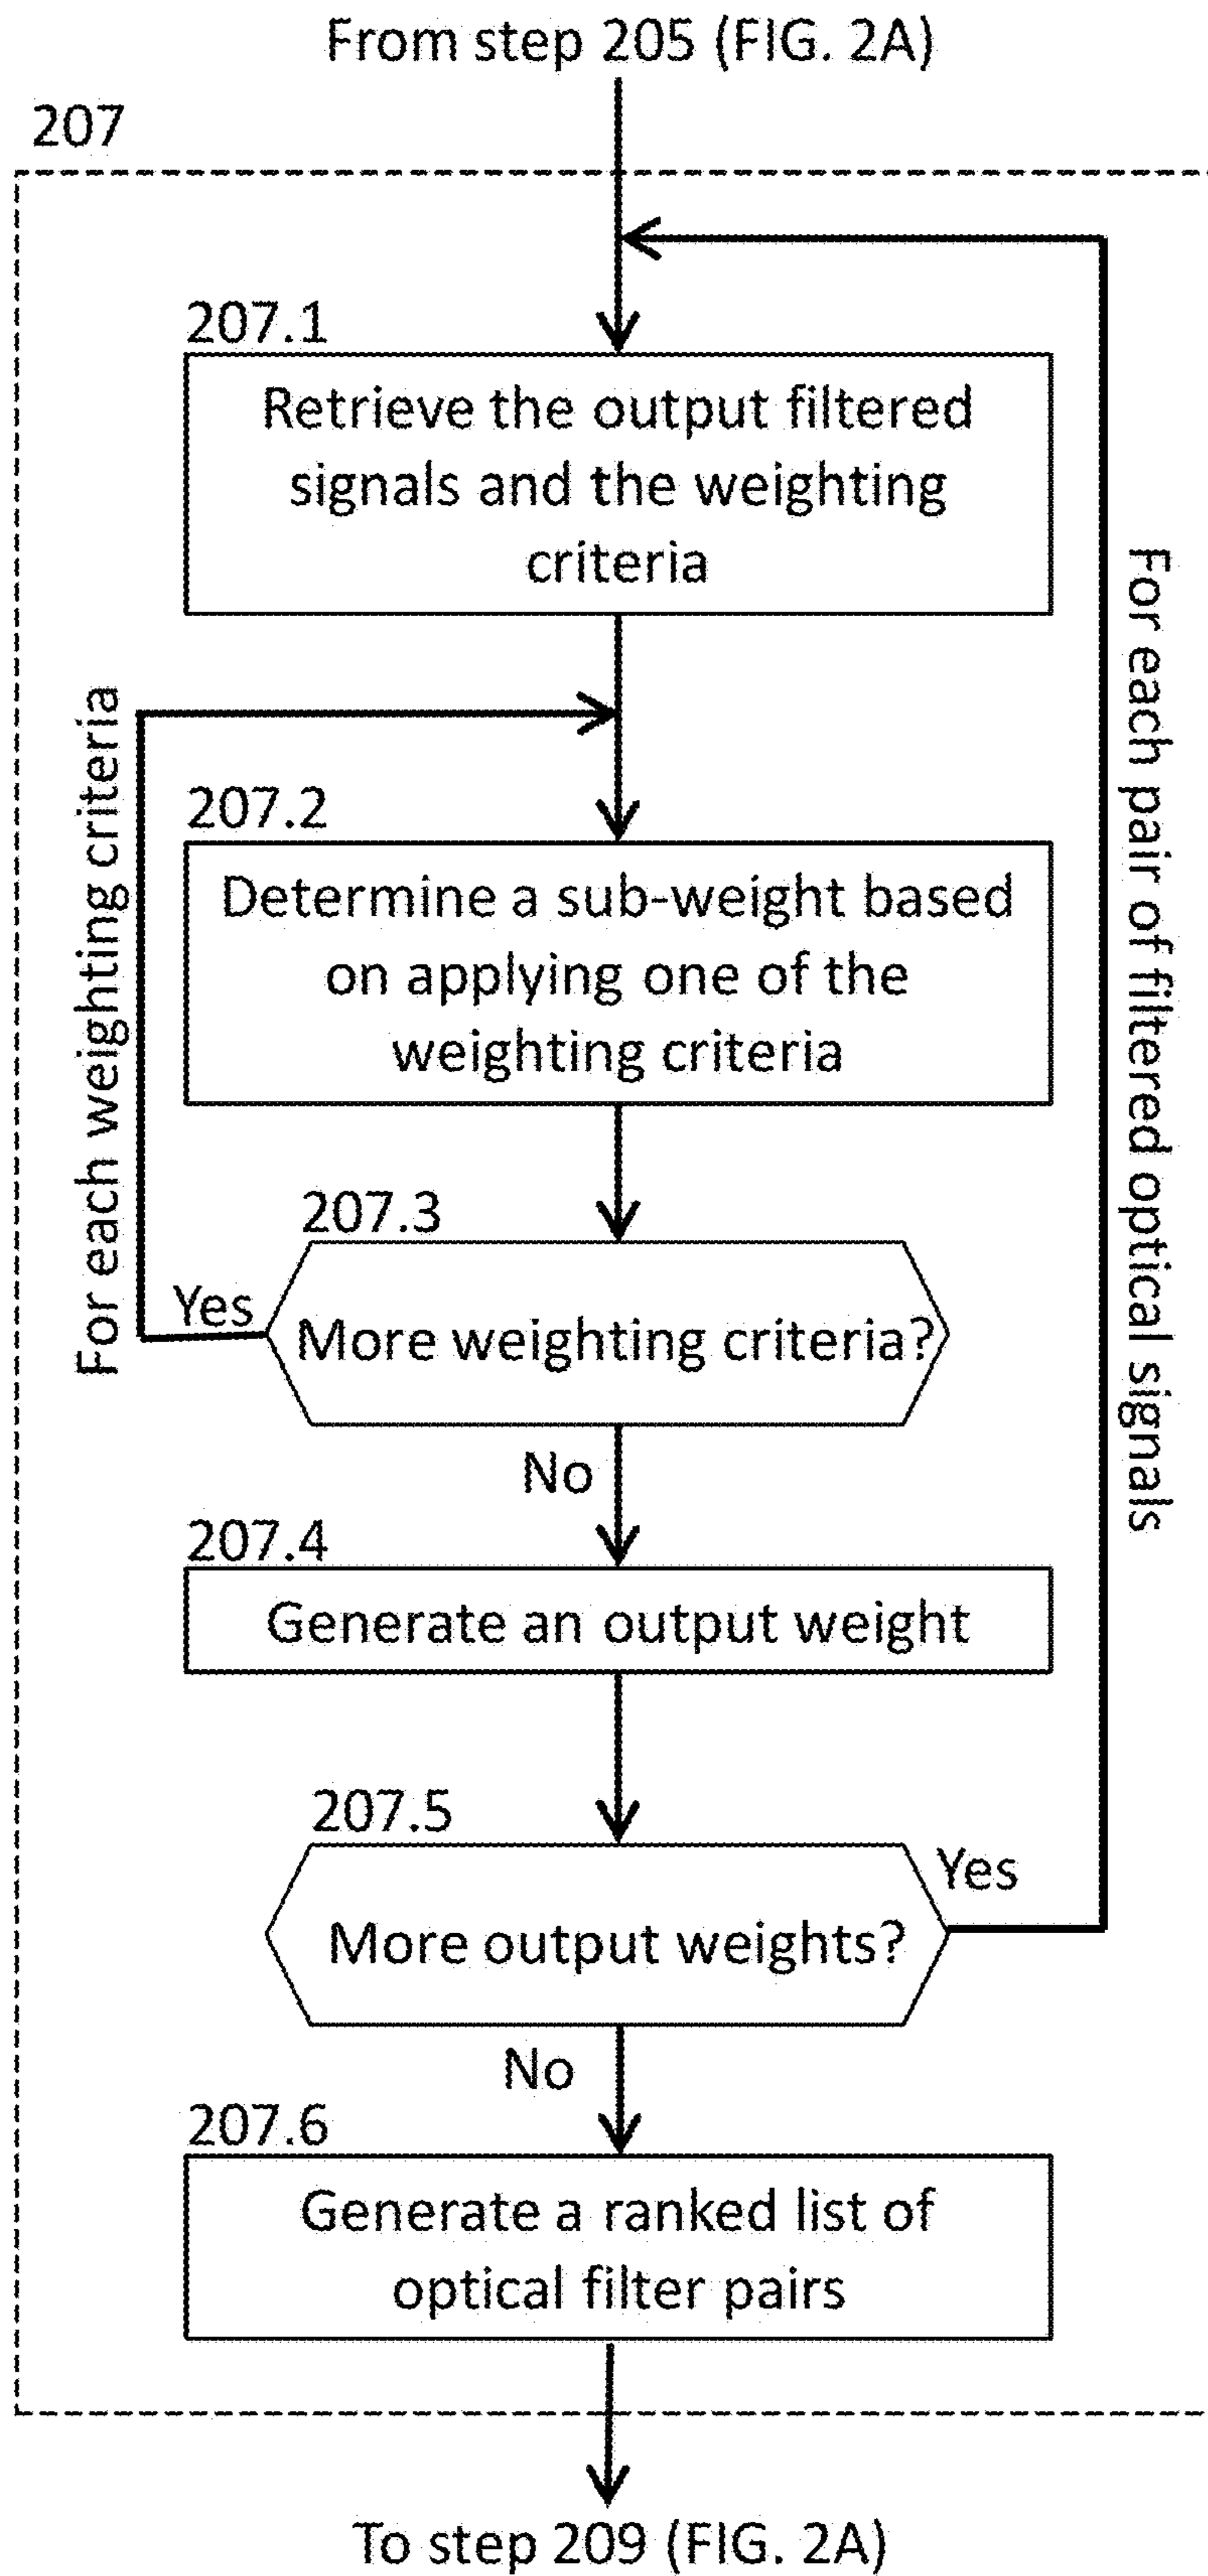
From step 205 (FIG. 2A)

207

207.1
Retrieve the output filtered signals and the weighting criteria

For each weighting criteria

207.2
Determine a sub-weight based on applying one of the weighting criteria

207.3
Yes
More weighting criteria?

No

For each pair of filtered optical signals

207.4
Generate an output weight

207.5
Yes
More output weights?

No

207.6
Generate a ranked list of optical filter pairs

To step 209 (FIG. 2A)